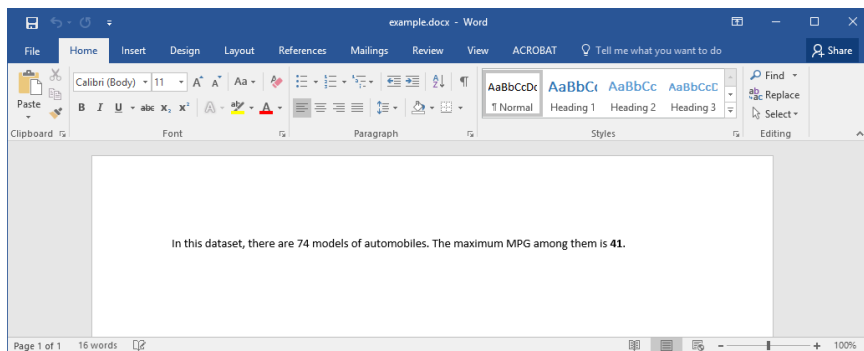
example.docx - Word

File Home Insert Design Layout References Mailings Review View ACROBAT Tell me what you want to do Share

Paste Calibri (Body) 11 A A Aa B I U abc $x_2$ $x^2$ A A

AaBbCcDc ¶ Normal AaBbCc Heading 1 AaBbCc Heading 2 AaBbCcD Heading 3

Find Replace Select

Clipboard Font Paragraph Styles Editing

In this dataset, there are 74 models of automobiles. The maximum MPG among them is **41**.

Page 1 of 1 16 words 100%